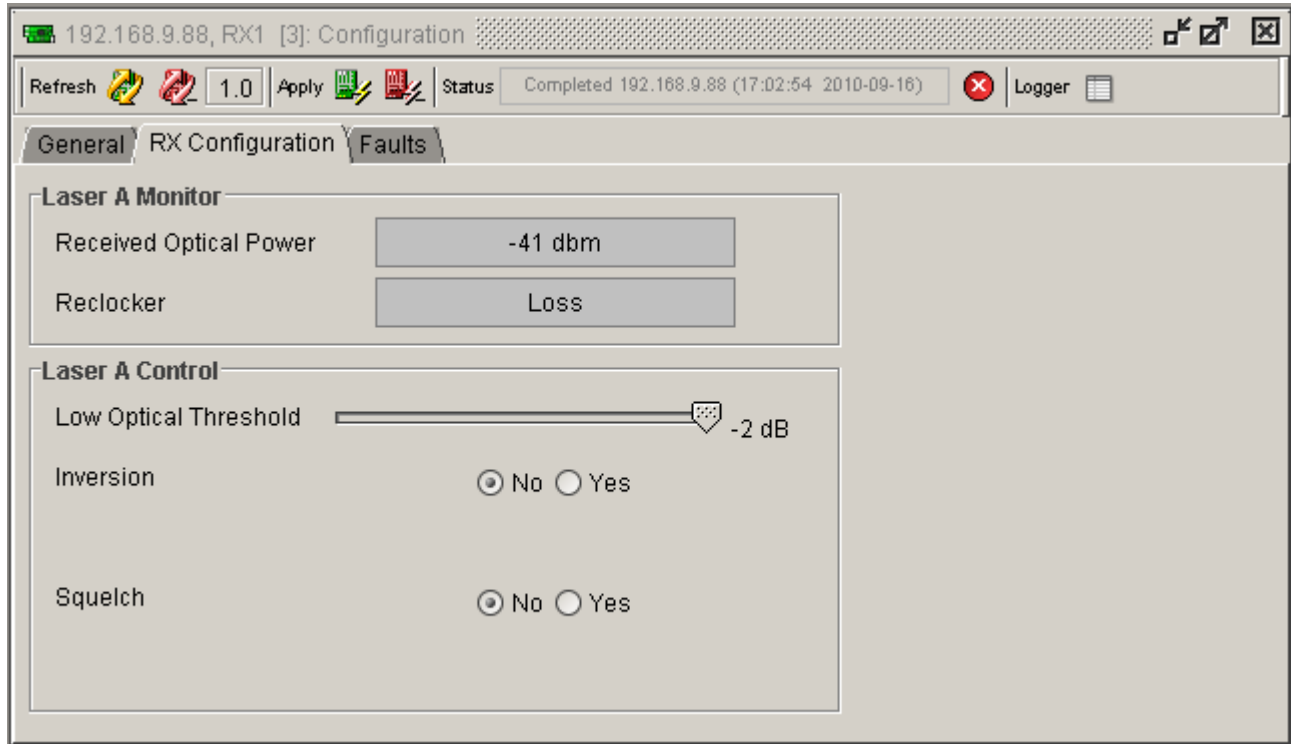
192.168.9.88, RX1 [3]: Configuration

Refresh 1.0 Apply Status Completed 192.168.9.88 (17:02:54 2010-09-16) Logger

General RX Configuration Faults

Laser A Monitor

Received Optical Power -41 dbm

Reclocker Loss

Laser A Control

Low Optical Threshold -2 dB

Inversion No Yes

Squelch No Yes